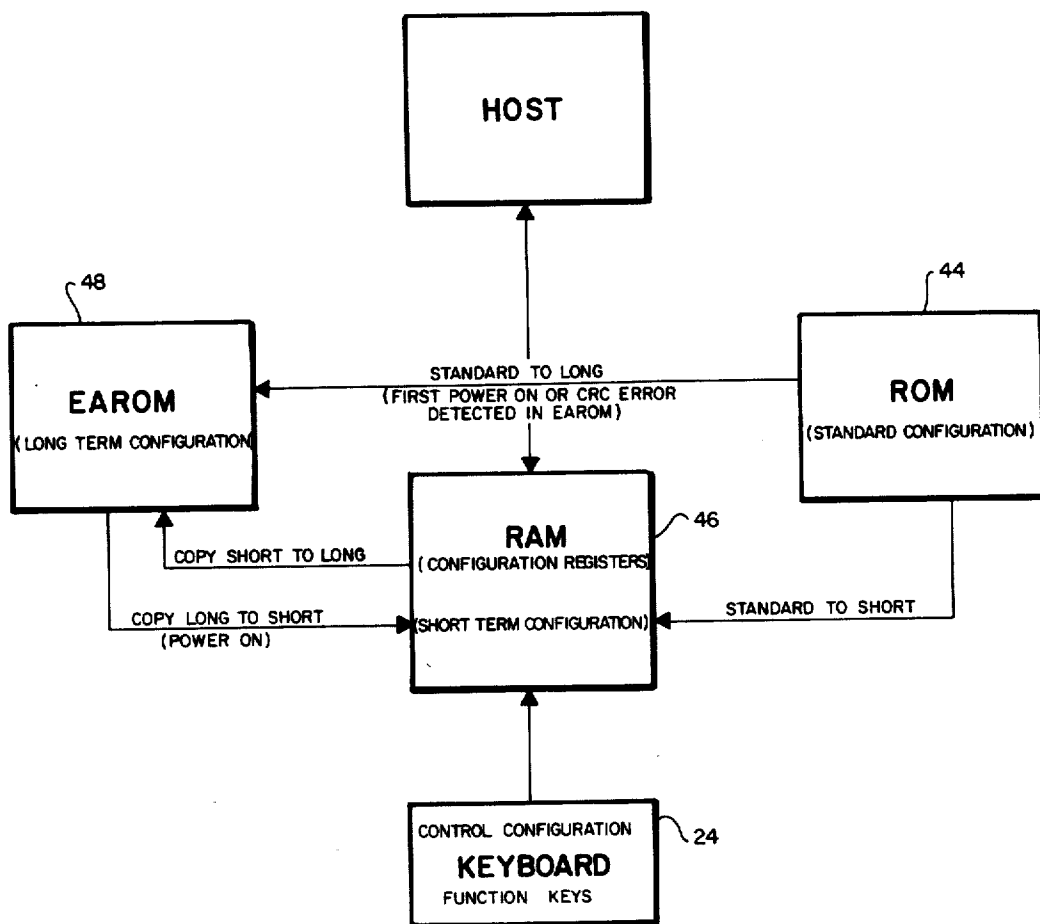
HOST

48

EAROM

(LONG TERM CONFIGURATION

STANDARD TO LONG
(FIRST POWER ON OR CRC ERROR DETECTED IN EAROM)

44

ROM

(STANDARD CONFIGURATION)

RAM
(CONFIGURATION REGISTERS)

46

COPY SHORT TO LONG

COPY LONG TO SHORT
(POWER ON)

(SHORT TERM CONFIGURATION)

STANDARD TO SHORT

CONTROL CONFIGURATION
KEYBOARD
FUNCTION KEYS

24